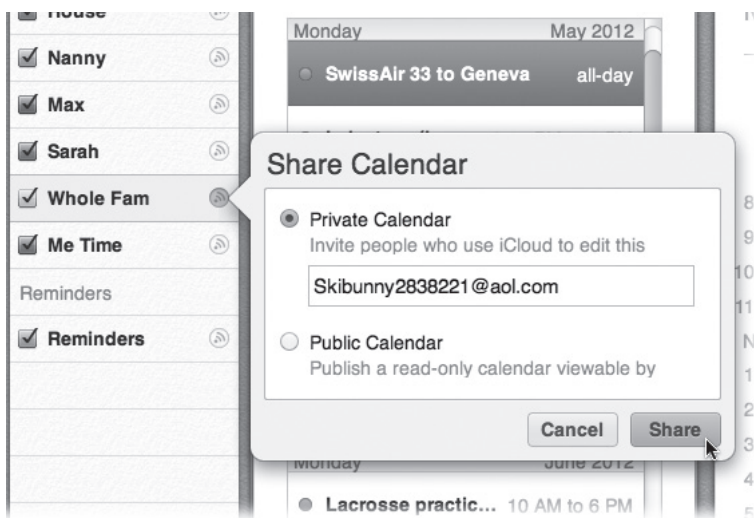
House

Nanny

Max

Sarah

Whole Fam

Me Time

Reminders

Reminders

Monday May 2012

SwissAir 33 to Geneva all-day

Share Calendar

Private Calendar

Invite people who use iCloud to edit this

Skibunny2838221@aol.com

Public Calendar

Publish a read-only calendar viewable by

Cancel

Share

Monday June 2012

Lacrosse practic... 10 AM to 6 PM

8

9

10

11

N

1

2

3

4